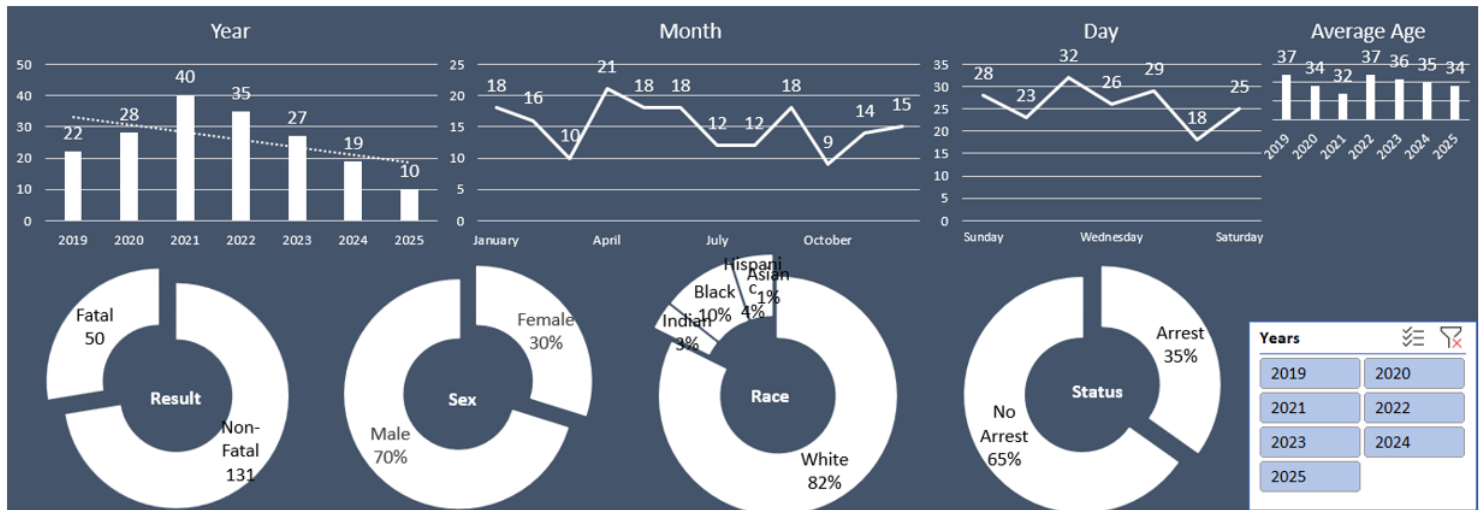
Year

50
40
30
20
10
0

22 28 40 35 27 19 10

2019 2020 2021 2022 2023 2024 2025

Month

25
20
15
10
5
0

18 16 10 21 18 18 12 12 18 9 14 15

January April July October

Day

35
30
25
20
15
10
5
0

28 23 32 26 29 18 25

Sunday Wednesday Saturday

Average Age

37 34 32 37 36 35 34

2019 2020 2021 2022 2023 2024 2025

Fatal
50

Result

Non-Fatal
131

Female
30%

Sex

Male
70%

Hispanic
4%

Asian
1%

Black
10%

Indian
3%

Race

White
82%

Arrest
35%

Status

No Arrest
65%

Years

2019
2020
2021
2022
2023
2024
2025